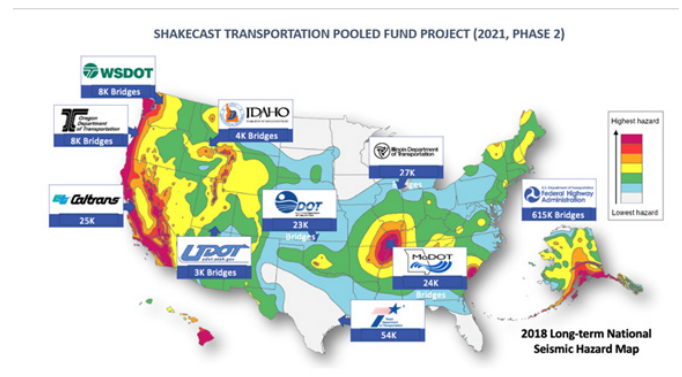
SHAKECAST TRANSPORTATION POOLED FUND PROJECT (2021, PHASE 2)

WSDOT
8K Bridges

Oregon Department of Transportation
8K Bridges

IDAHO
4K Bridges

Illinois Department of Transportation
27K
Bridges

Highest hazard
Lowest hazard

U.S. Department of Transportation Federal Highway Administration
615K Bridges

Caltrans
25K

DOT
23K
Bridges

UDOT
3K Bridges

MoDOT
24K
Bridges

Texas Department of Transportation
54K

2018 Long-term National Seismic Hazard Map